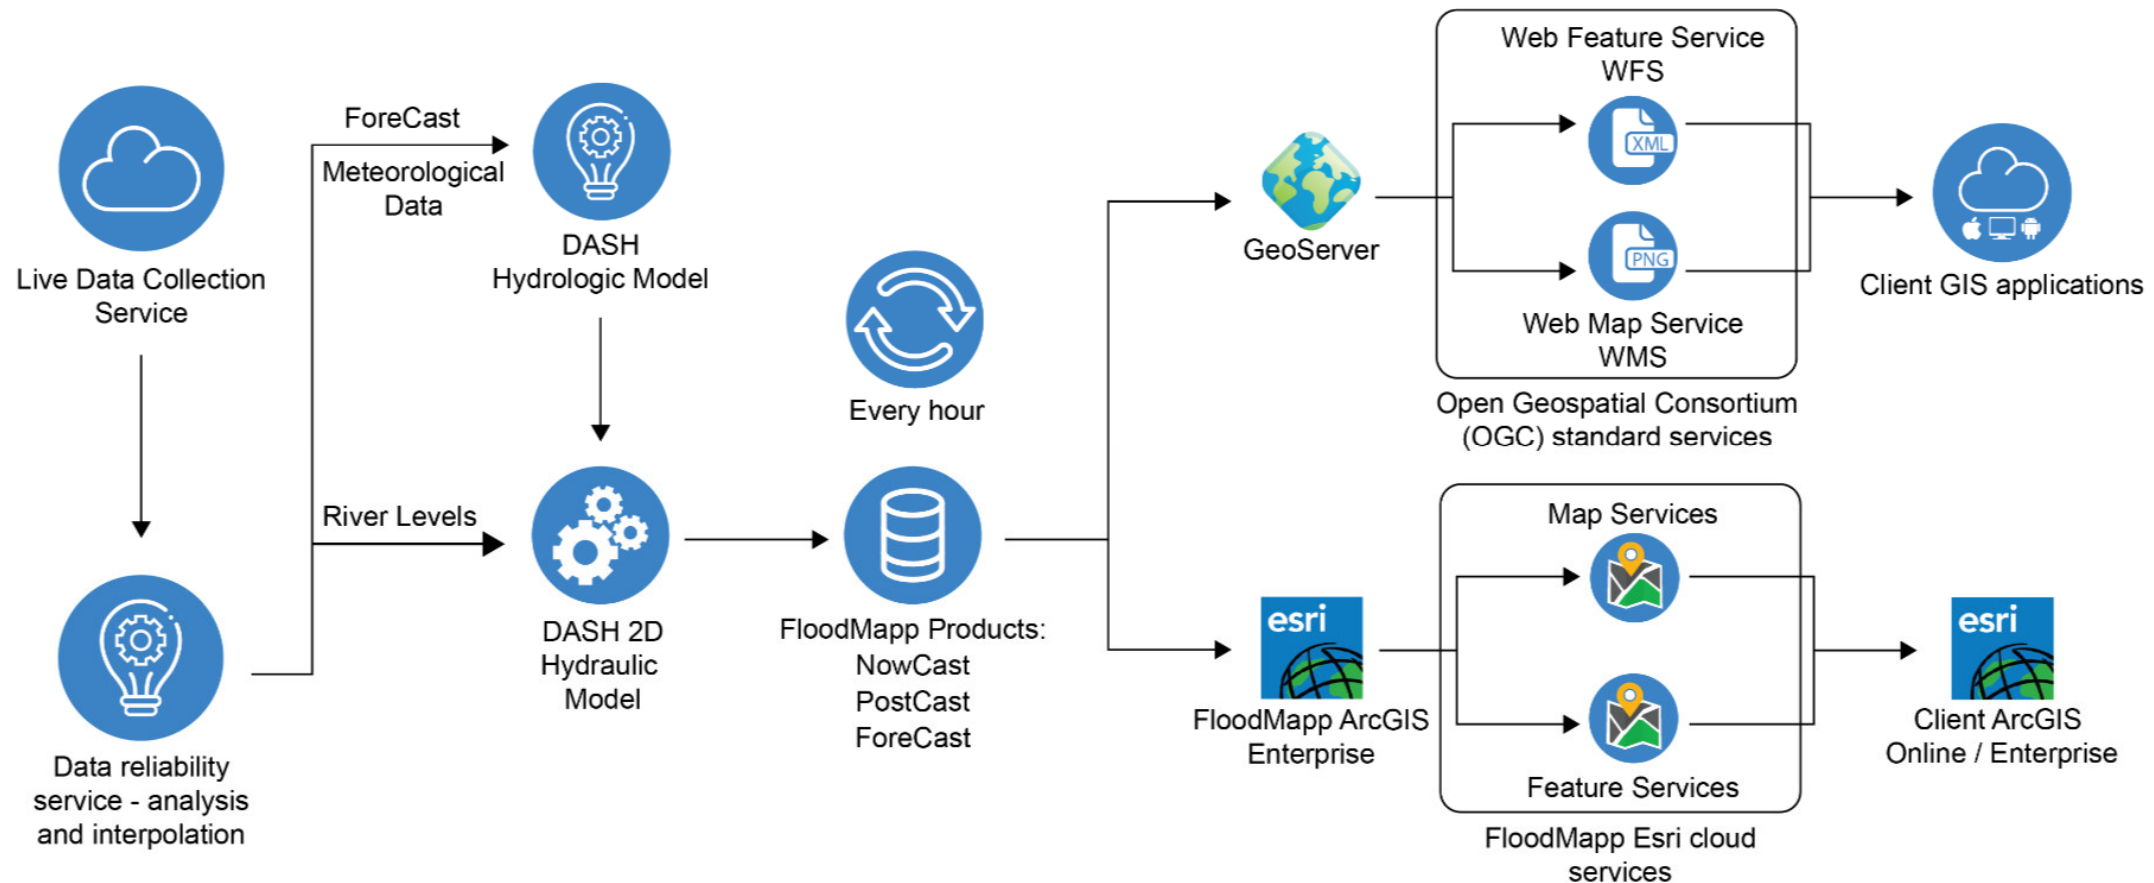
Live Data Collection Service

Data reliability service - analysis and interpolation

ForeCast

Meteorological Data

River Levels

DASH Hydrologic Model

DASH 2D Hydraulic Model

Every hour

FloodMapp Products: NowCast PostCast ForeCast

GeoServer

Web Feature Service WFS

XML

PNG

Web Map Service WMS

Open Geospatial Consortium (OGC) standard services

Client GIS applications

esri

FloodMapp ArcGIS Enterprise

Map Services

Feature Services

FloodMapp Esri cloud services

esri

Client ArcGIS Online / Enterprise